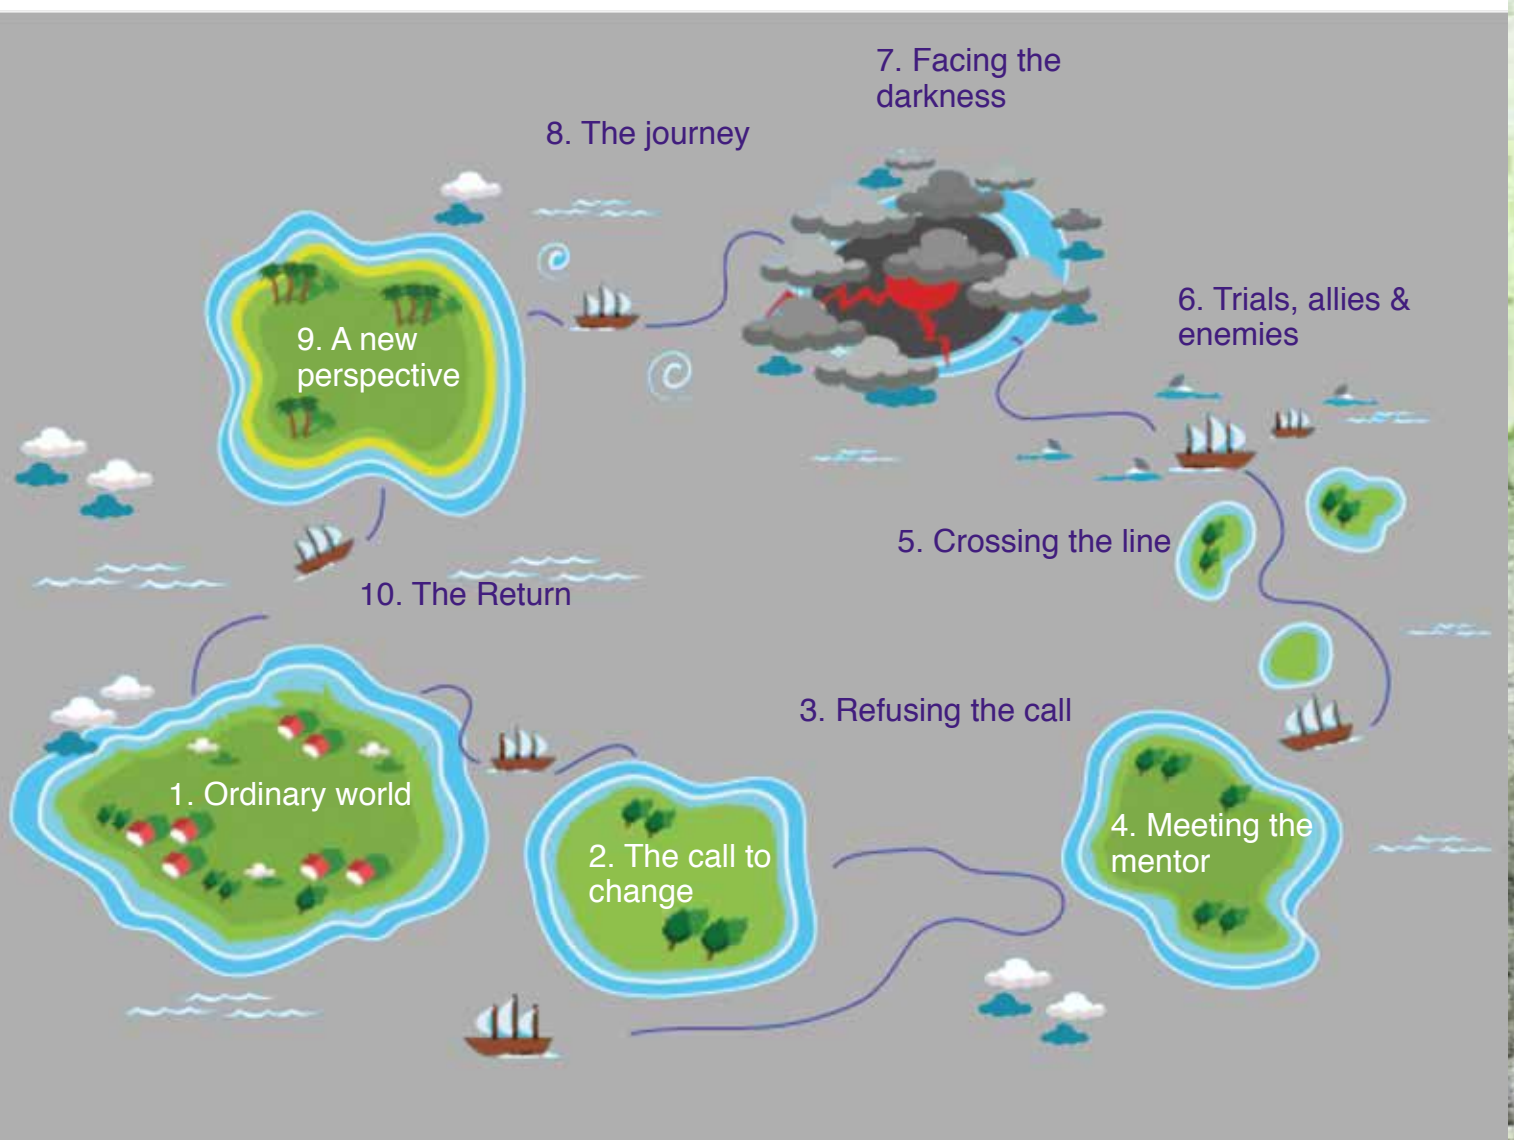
7. Facing the darkness

8. The journey

6. Trials, allies & enemies

9. A new perspective

5. Crossing the line

10. The Return

3. Refusing the call

1. Ordinary world

2. The call to change

4. Meeting the mentor